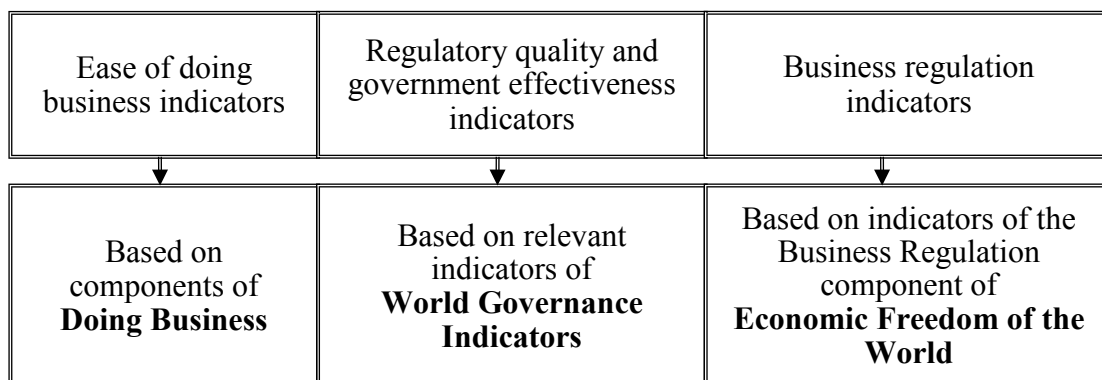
Ease of doing business indicators

Regulatory quality and government effectiveness indicators

Business regulation indicators

Based on components of **Doing Business**

Based on relevant indicators of **World Governance Indicators**

Based on indicators of the Business Regulation component of **Economic Freedom of the World**